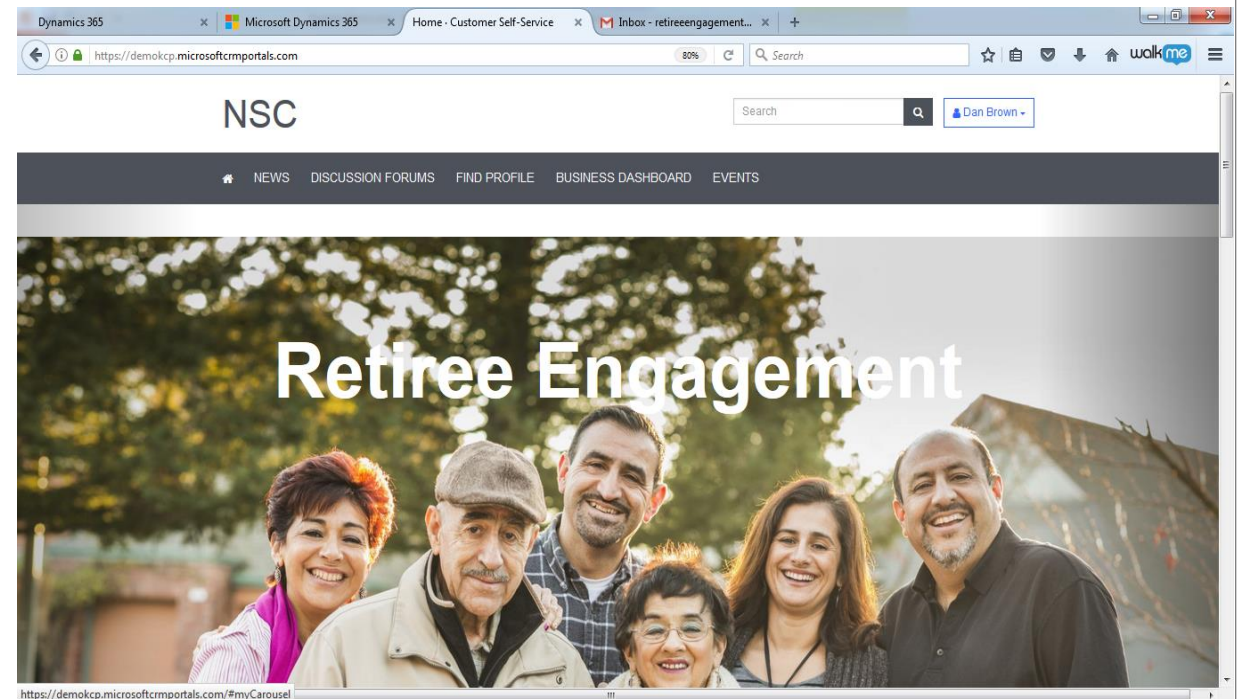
Dynamics 365 ×
Microsoft Dynamics 365 ×
Home - Customer Self-Service ×
Inbox - retireeengagement... ×
+

https://demokcp.microsoftcrmportals.com
80%
Search
walkme

NSC
Search
Dan Brown

NEWS DISCUSSION FORUMS FIND PROFILE BUSINESS DASHBOARD EVENTS

Retiree Engagement

https://demokcp.microsoftcrmportals.com/#myCarousel